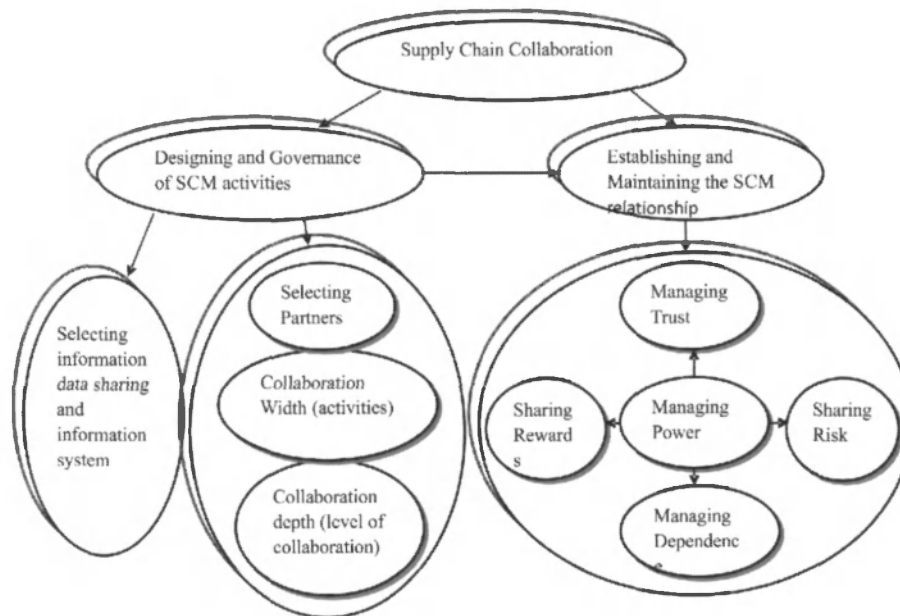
Supply Chain Collaboration

Designing and Governance of SCM activities

Establishing and Maintaining the SCM relationship

Selecting information *data sharing* and information system

Selecting Partners

Collaboration Width (activities)

Collaboration depth (level of collaboration)

Managing Trust

Sharing Rewards

Managing Power

Sharing Risk

Managing Dependenc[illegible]